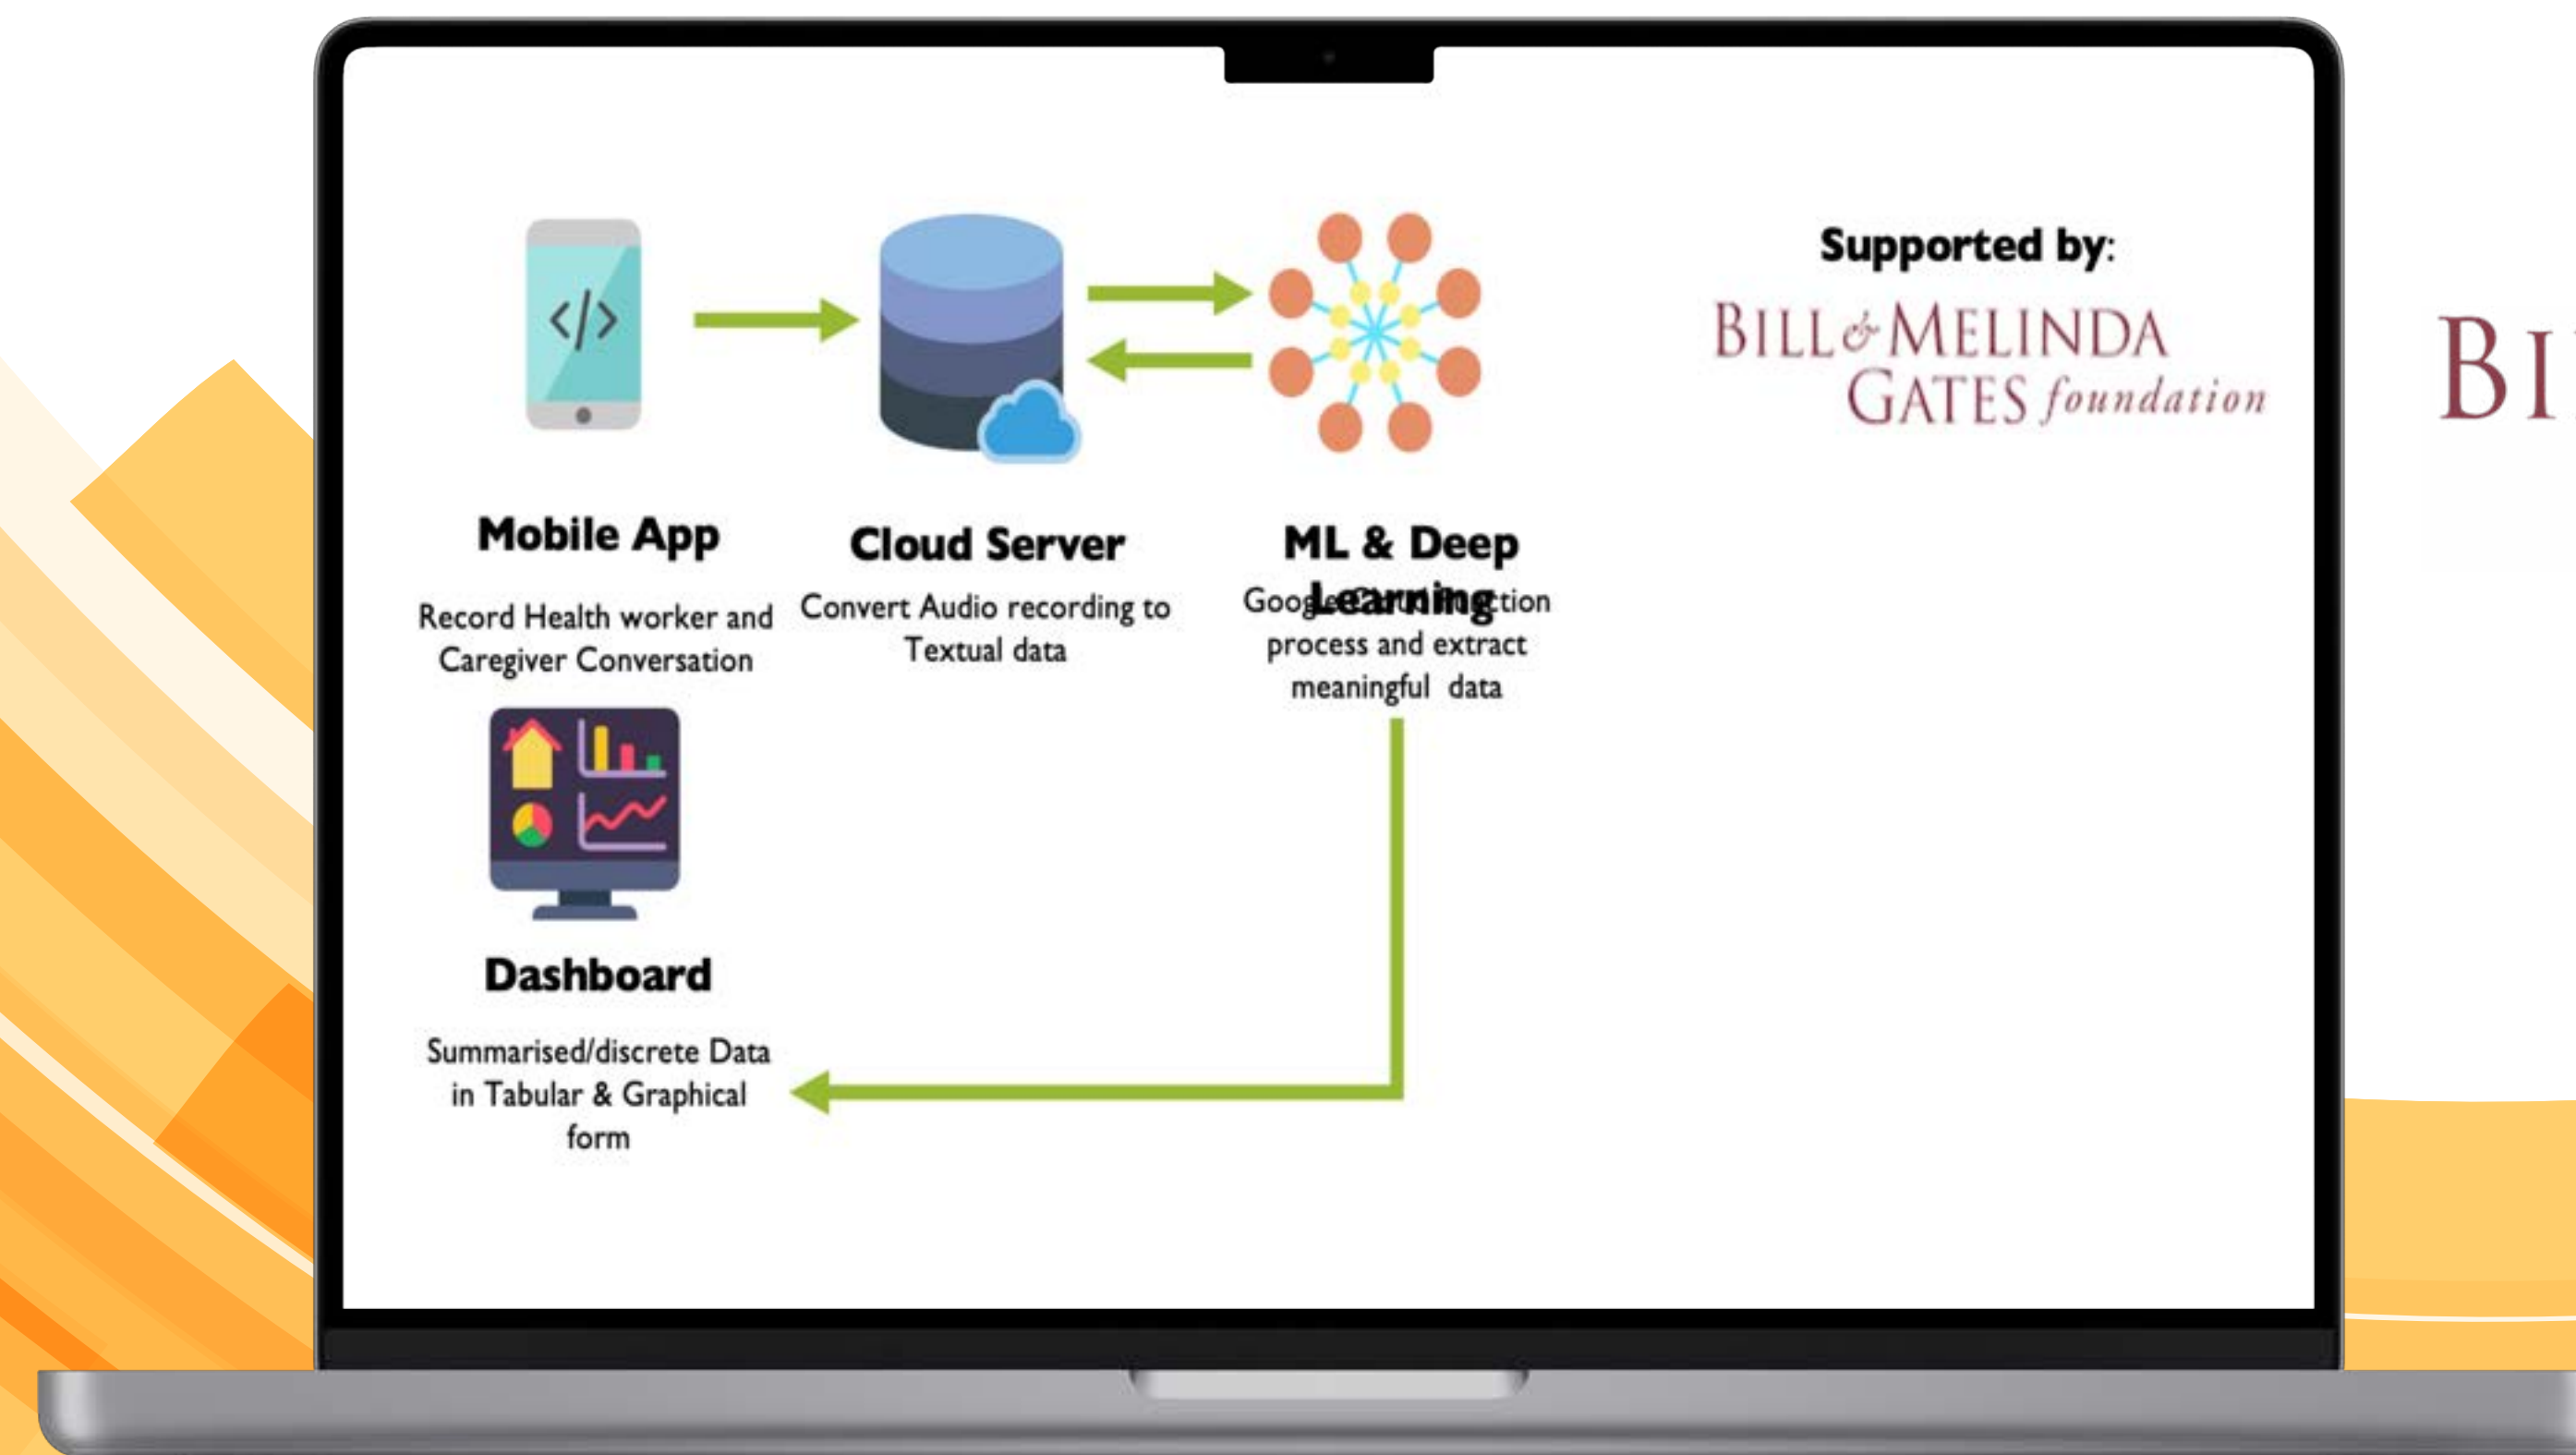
Mobile App

Record Health worker and Caregiver Conversation

Cloud Server

Convert Audio recording to Textual data

ML & Deep Learning

Goog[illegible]tion process and extract meaningful data

Dashboard

Summarised/discrete Data in Tabular & Graphical form

Supported by:

BILL & MELINDA GATES foundation

BI